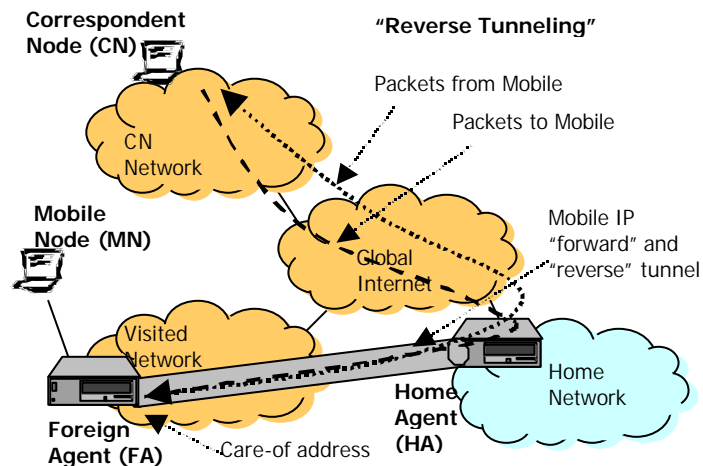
Correspondent Node (CN)

"Reverse Tunneling"

Packets from Mobile

Packets to Mobile

CN Network

Mobile Node (MN)

Global Internet

Mobile IP "forward" and "reverse" tunnel

Visited Network

Home Network

Home Agent (HA)

Foreign Agent (FA)

Care-of address